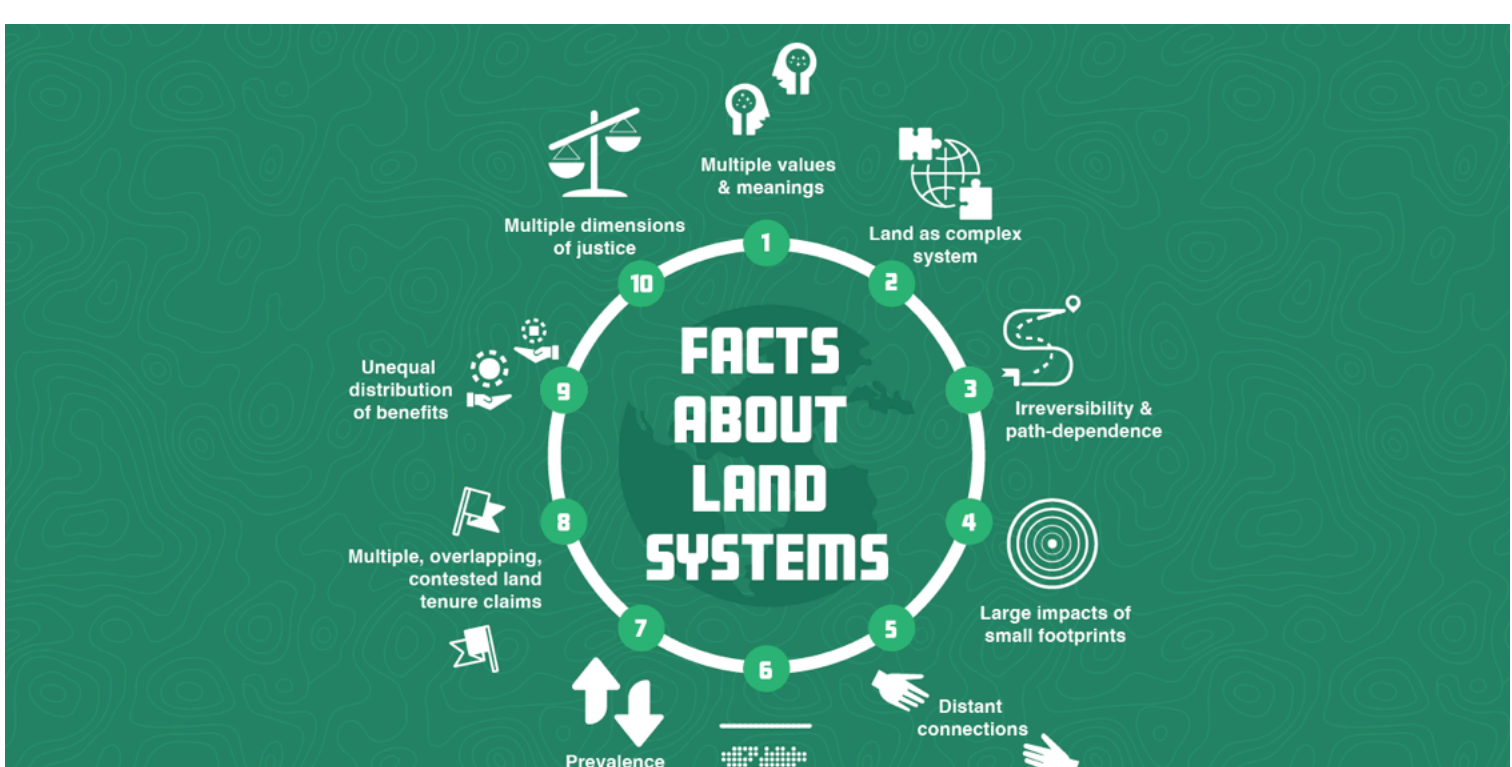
FACTS ABOUT LAND SYSTEMS

1
Multiple values & meanings

2
Land as complex system

3
Irreversibility & path-dependence

4
Large impacts of small footprints

5
Distant connections

6

7
Prevalence

8
Multiple, overlapping, contested land tenure claims

9
Unequal distribution of benefits

10
Multiple dimensions of justice